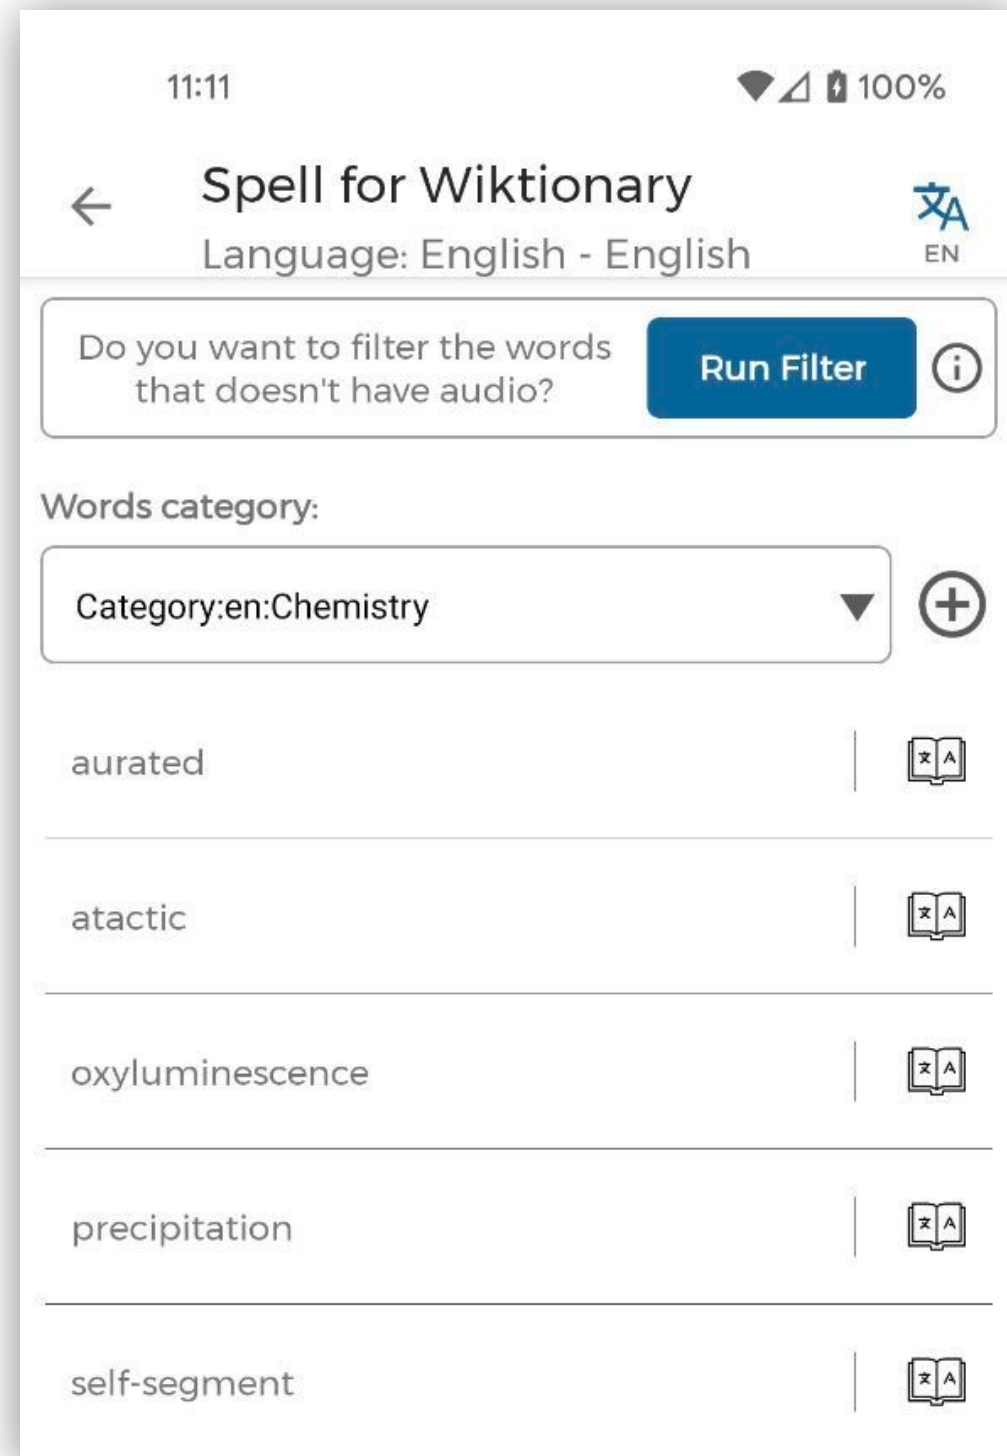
11:11

100%

Spell for Wiktionary

Language: English - English

EN

Do you want to filter the words that doesn't have audio?

Run Filter

Words category:

Category:en:Chemistry

aurated

atactic

oxyluminescence

precipitation

self-segment